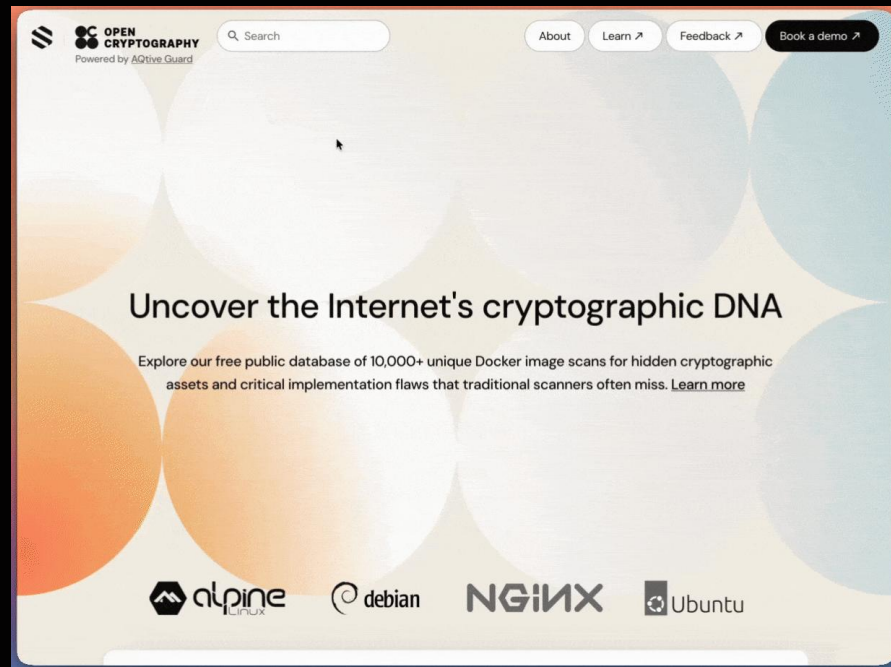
OPEN CRYPTOGRAPHY
Powered by AQtive Guard

Search

About
Learn ↗
Feedback ↗
Book a demo ↗

Uncover the Internet's cryptographic DNA

Explore our free public database of 10,000+ unique Docker image scans for hidden cryptographic assets and critical implementation flaws that traditional scanners often miss. Learn more

alpine LINUX
debian
NGINX
Ubuntu